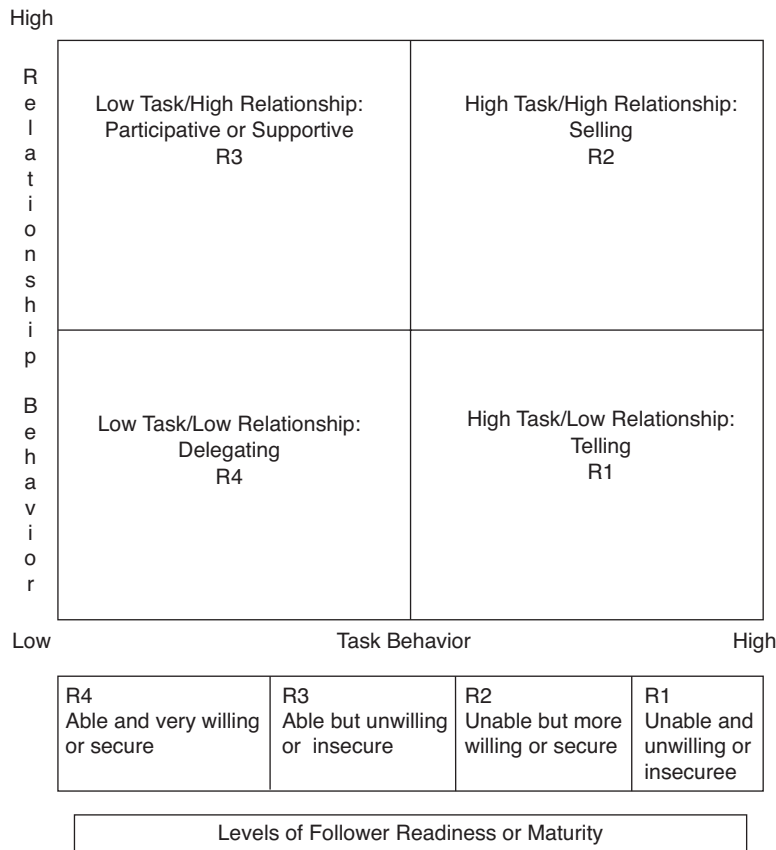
High

Relationship Behavior

Low Task/High Relationship:
Participative or Supportive
R3

High Task/High Relationship:
Selling
R2

Low Task/Low Relationship:
Delegating
R4

High Task/Low Relationship:
Telling
R1

Low

Task Behavior

High

| R4 Able and very willing or secure | R3 Able but unwilling or insecure | R2 Unable but more willing or secure | R1 Unable and unwilling or insecuree |
|---|---|---|---|

Levels of Follower Readiness or Maturity